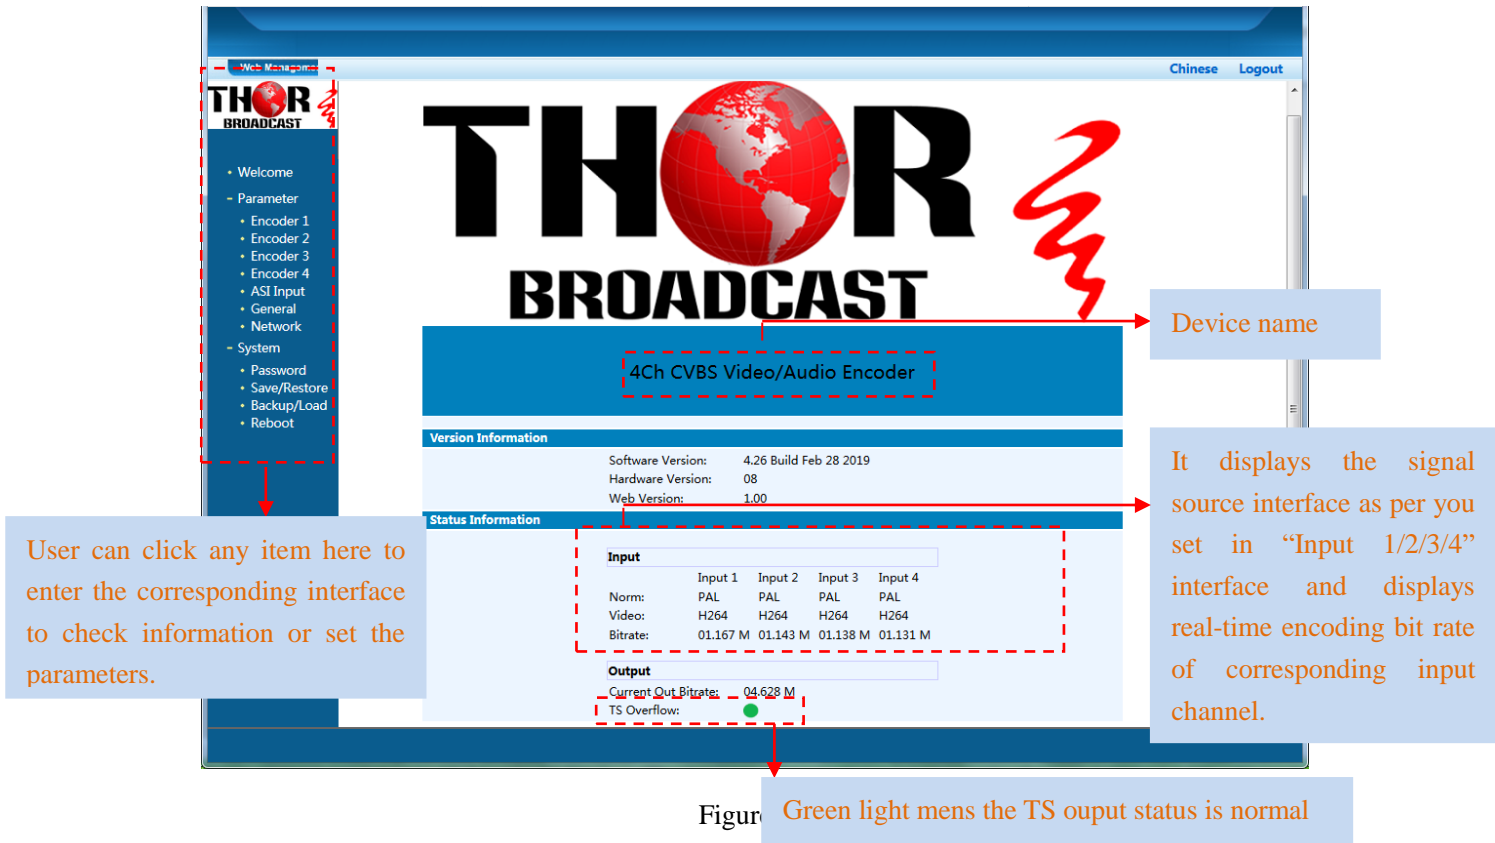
Web Management

Chinese Logout

THOR BROADCAST

• Welcome
- Parameter
• Encoder 1
• Encoder 2
• Encoder 3
• Encoder 4
• ASI Input
• General
• Network
- System
• Password
• Save/Restore
• Backup/Load
• Reboot

THOR BROADCAST

Device name

4Ch CVBS Video/Audio Encoder

Version Information

Software Version: 4.26 Build Feb 28 2019
Hardware Version: 08
Web Version: 1.00

Status Information

Input

| | Input 1 | Input 2 | Input 3 | Input 4 |
|---|---|---|---|---|
| Norm: | PAL | PAL | PAL | PAL |
| Video: | H264 | H264 | H264 | H264 |
| Bitrate: | 01.167 M | 01.143 M | 01.138 M | 01.131 M |

Output

Current Out Bitrate: 04.628 M
TS Overflow:

It displays the signal source interface as per you set in “Input 1/2/3/4” interface and displays real-time encoding bit rate of corresponding input channel.

User can click any item here to enter the corresponding interface to check information or set the parameters.

Figur

Green light mens the TS ouput status is normal